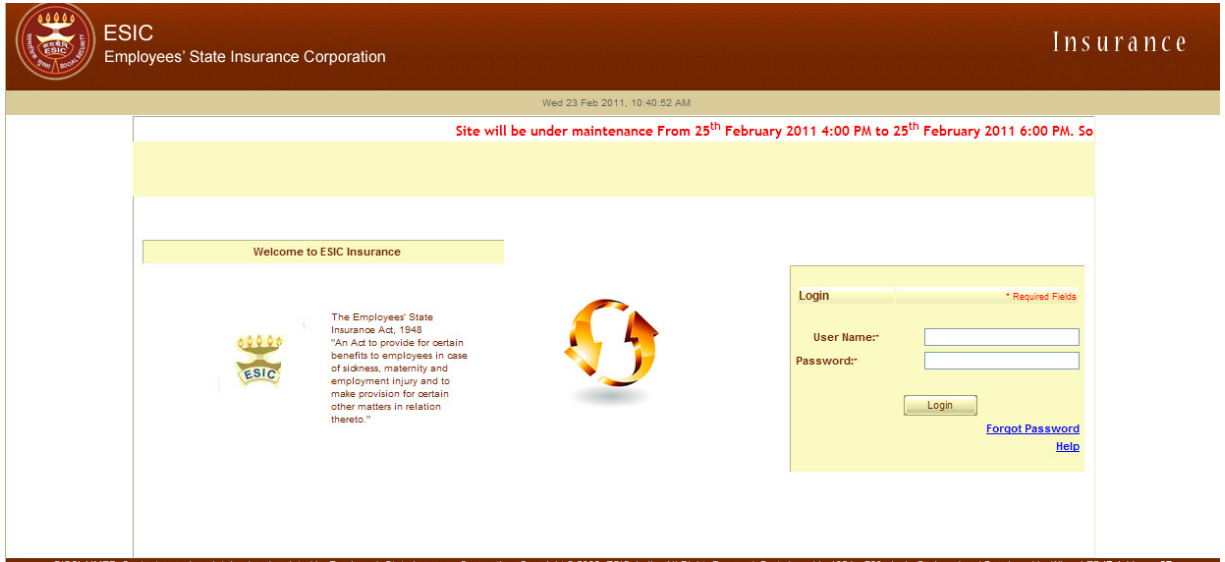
ESIC
Employees' State Insurance Corporation

Insurance

Wed 23 Feb 2011, 10:40:52 AM

Site will be under maintenance From 25th February 2011 4:00 PM to 25th February 2011 6:00 PM. So

Welcome to ESIC Insurance

ESIC

The Employees' State Insurance Act, 1948
"An Act to provide for certain benefits to employees in case of sickness, maternity and employment injury and to make provision for certain other matters in relation thereto."

Login
* Required Fields

User Name:*
Password:*

Login

Forgot Password
Help

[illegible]